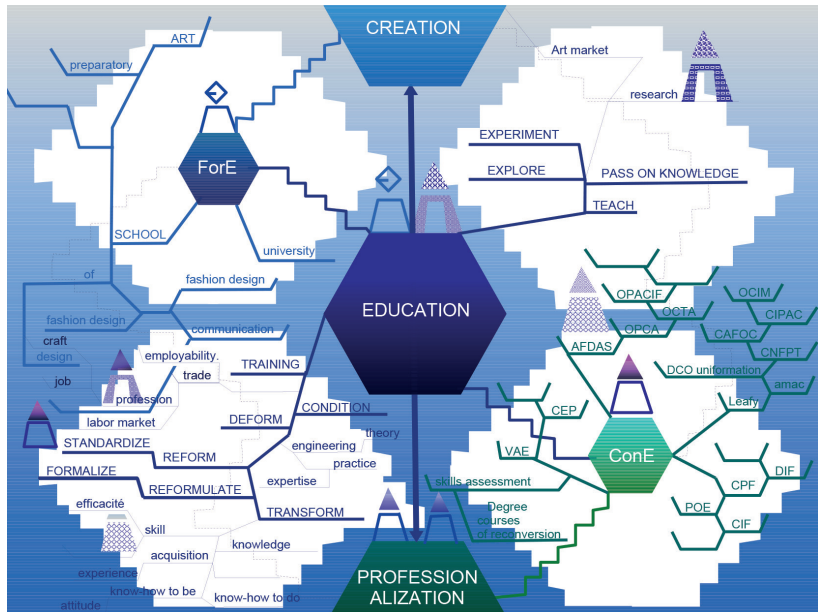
CREATION

ART
preparatory
Art market
research

ForE
SCHOOL
university

EXPERIMENT
EXPLORE
PASS ON KNOWLEDGE
TEACH

of
fashion design
fashion design
communication
craft
design
job

EDUCATION

OPACIF
OCTA
OPCA
AFDAS
OCIM
CIPAC
CAFOC
CNFPT
DCO uniformation
amac
Leafy

employability
trade
TRAINING
profession
labor market
DEFORM
CONDITION
theory
engineering
practice
STANDARDIZE
REFORM
FORMALIZE
REFORMULATE
expertise
TRANSFORM
efficacité
skill
acquisition
knowledge
experience
know-how to be
know-how to do
attitude

CEP
VAE
ConE
skills assessment
Degree courses of reconversion
DIF
CPF
POE
CIF

PROFESSION ALIZATION